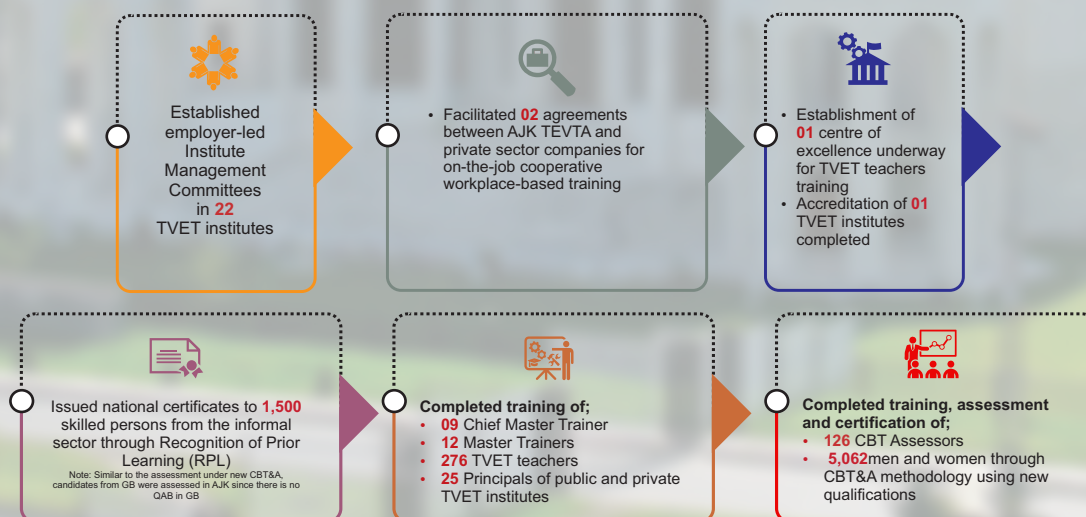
Established employer-led Institute Management Committees in 22 TVET institutes

• Facilitated 02 agreements between AJK TEVTA and private sector companies for on-the-job cooperative workplace-based training

• Establishment of 01 centre of excellence underway for TVET teachers training
• Accreditation of 01 TVET institutes completed

Issued national certificates to 1,500 skilled persons from the informal sector through Recognition of Prior Learning (RPL)
Note: Similar to the assessment under new CBT&A, candidates from GB were assessed in AJK since there is no QAB in GB

Completed training of;
• 09 Chief Master Trainer
• 12 Master Trainers
• 276 TVET teachers
• 25 Principals of public and private TVET institutes

Completed training, assessment and certification of;
• 126 CBT Assessors
• 5,062men and women through CBT&A methodology using new qualifications